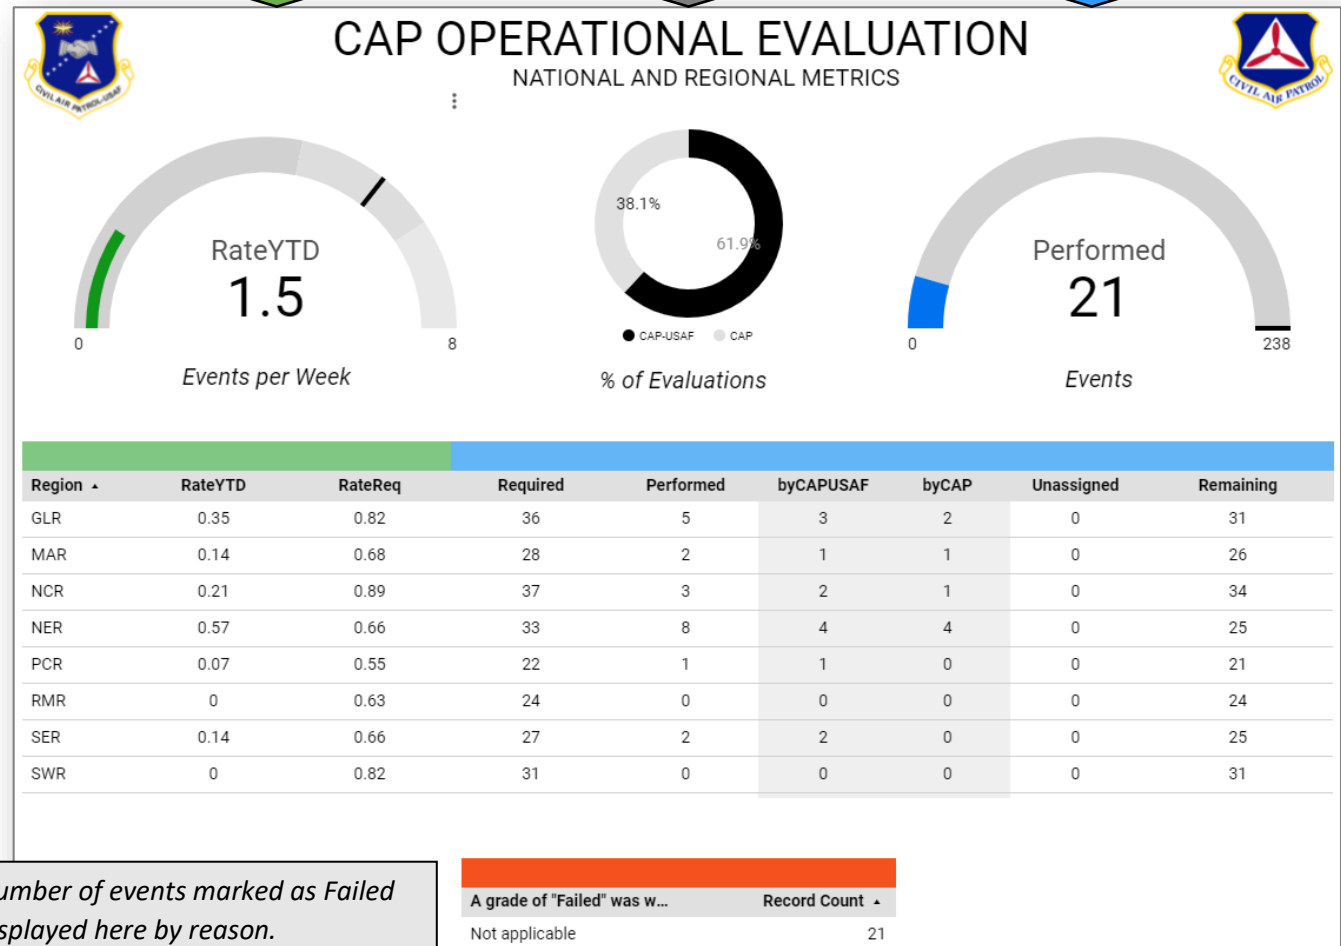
CIVIL AIR PATROL-USAF

CAP OPERATIONAL EVALUATION
NATIONAL AND REGIONAL METRICS

CIVIL AIR PATROL

RateYTD
1.5
0
8
Events per Week

38.1%
61.9%
CAP-USAF CAP
% of Evaluations

Performed
21
0
238
Events

| Region ▲ | RateYTD | RateReq | Required | Performed | byCAPUSAF | byCAP | Unassigned | Remaining |
|---|---|---|---|---|---|---|---|---|
| GLR | 0.35 | 0.82 | 36 | 5 | 3 | 2 | 0 | 31 |
| MAR | 0.14 | 0.68 | 28 | 2 | 1 | 1 | 0 | 26 |
| NCR | 0.21 | 0.89 | 37 | 3 | 2 | 1 | 0 | 34 |
| NER | 0.57 | 0.66 | 33 | 8 | 4 | 4 | 0 | 25 |
| PCR | 0.07 | 0.55 | 22 | 1 | 1 | 0 | 0 | 21 |
| RMR | 0 | 0.63 | 24 | 0 | 0 | 0 | 0 | 24 |
| SER | 0.14 | 0.66 | 27 | 2 | 2 | 0 | 0 | 25 |
| SWR | 0 | 0.82 | 31 | 0 | 0 | 0 | 0 | 31 |

umber of events marked as Failed splayed here by reason.

| A grade of "Failed" was w... | Record Count ▲ |
|---|---|
| Not applicable | 21 |